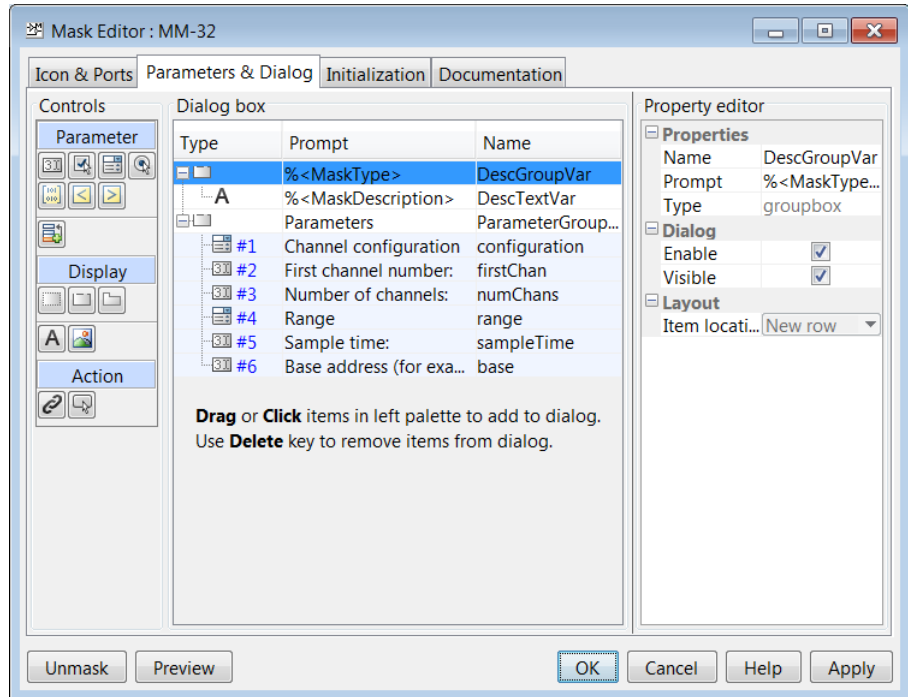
Mask Editor : MM-32

Icon & Ports | Parameters & Dialog | Initialization | Documentation

Controls

Parameter

Display

A

Action

Dialog box

| Type | Prompt | Name |
|---|---|---|
| | %<MaskType> | DescGroupVar |
| A | %<MaskDescription> | DescTextVar |
| | Parameters | ParameterGroup... |
| #1 | Channel configuration | configuration |
| #2 | First channel number: | firstChan |
| #3 | Number of channels: | numChans |
| #4 | Range | range |
| #5 | Sample time: | sampleTime |
| #6 | Base address (for exa... | base |

**Drag** or **Click** items in left palette to add to dialog.
Use **Delete** key to remove items from dialog.

Property editor

Properties

| | |
|---|---|
| Name | DescGroupVar |
| Prompt | %<MaskType... |
| Type | groupbox |

Dialog

| | |
|---|---|
| Enable | ✓ |
| Visible | ✓ |

Layout

| | |
|---|---|
| Item locati... | New row |

Unmask | Preview | OK | Cancel | Help | Apply